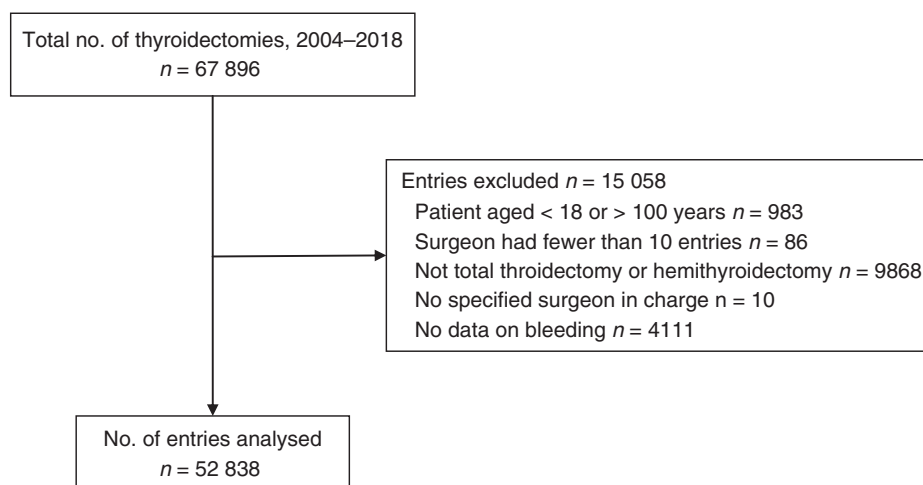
Total no. of thyroidectomies, 2004–2018
$n$ = 67 896

Entries excluded $n$ = 15 058
Patient aged < 18 or > 100 years $n$ = 983
Surgeon had fewer than 10 entries $n$ = 86
Not total throidectomy or hemithyroidectomy $n$ = 9868
No specified surgeon in charge n = 10
No data on bleeding $n$ = 4111

No. of entries analysed
$n$ = 52 838